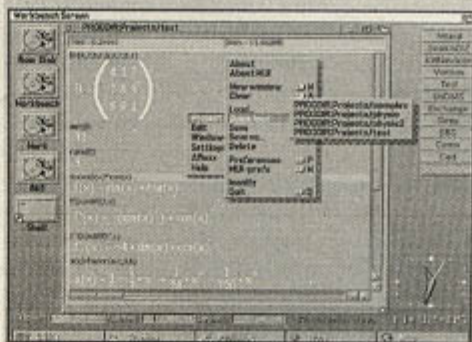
Workbench Screen

PROGDIR:Projects/test

New Disk

Workbench

Work

RAM

Shell

About
About MUI
New window
Close
Load...
Save
Save as...
Delete
Preferences
MUI-prefs
Iconify
Quit

Edit
Window
Settings
Affine
Help

PROGDIR:Projects/examples
PROGDIR:Projects/physics
PROGDIR:Projects/stand2
PROGDIR:Projects/test

Ahead
Solid
Wireframe
Window
Text
Draw
Exchange
Grey
DBG
Comm
Cnst